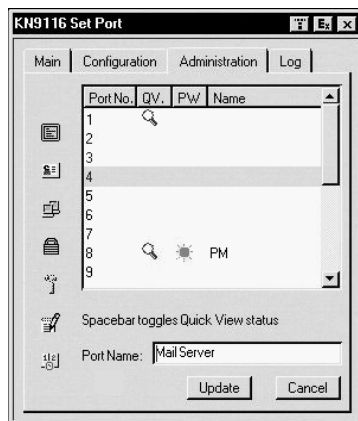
KN9116 Set Port

Main | Configuration | Administration | Log

| Port No. | QV. | PW | Name |
|---|---|---|---|
| 1 | | | |
| 2 | | | |
| 3 | | | |
| 4 | | | |
| 5 | | | |
| 6 | | | |
| 7 | | | |
| 8 | | | PM |
| 9 | | | |

Spacebar toggles Quick View status

Port Name: Mail Server

Update Cancel